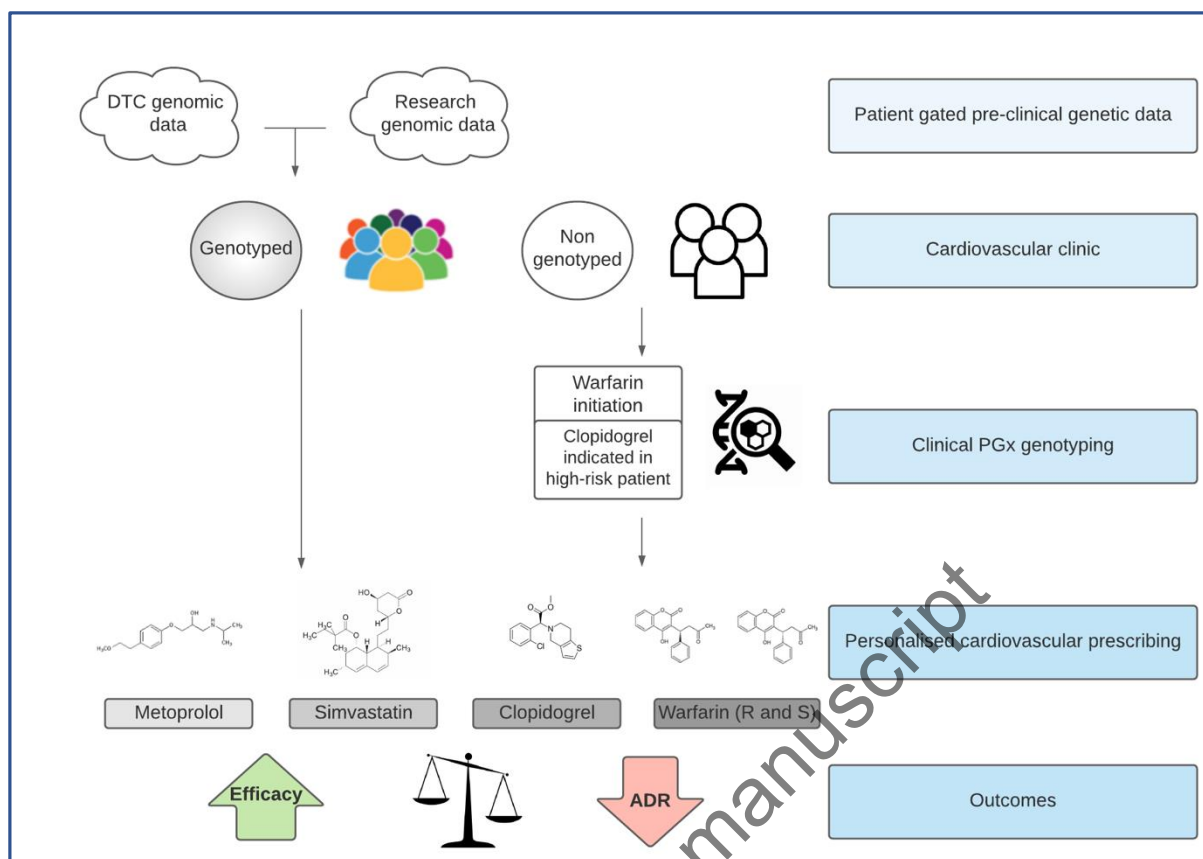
DTC genomic data

Research genomic data

Patient gated pre-clinical genetic data

Genotyped

Non genotyped

Cardiovascular clinic

Warfarin initiation

Clopidogrel indicated in high-risk patient

Clinical PGx genotyping

Personalised cardiovascular prescribing

Metoprolol

Simvastatin

Clopidogrel

Warfarin (R and S)

Efficacy

ADR

Outcomes

manuscript